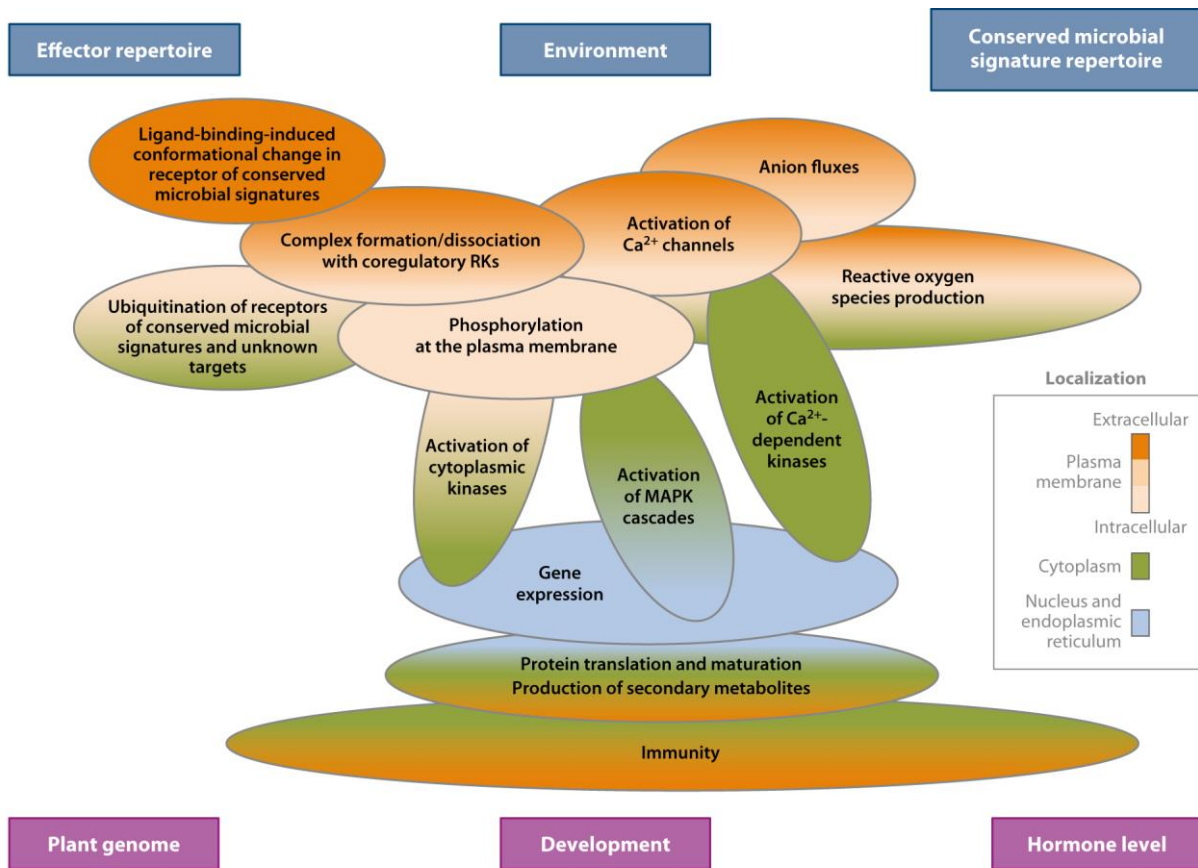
Effector repertoire

Environment

Conserved microbial signature repertoire

Ligand-binding-induced conformational change in receptor of conserved microbial signatures

Anion fluxes

Activation of $Ca^{2+}$ channels

Complex formation/dissociation with coregulatory RKs

Reactive oxygen species production

Ubiquitination of receptors of conserved microbial signatures and unknown targets

Phosphorylation at the plasma membrane

Activation of $Ca^{2+}$-dependent kinases

Activation of cytoplasmic kinases

Activation of MAPK cascades

Gene expression

Protein translation and maturation
Production of secondary metabolites

Immunity

Localization

Extracellular

Plasma membrane

Intracellular

Cytoplasm

Nucleus and endoplasmic reticulum

Plant genome

Development

Hormone level